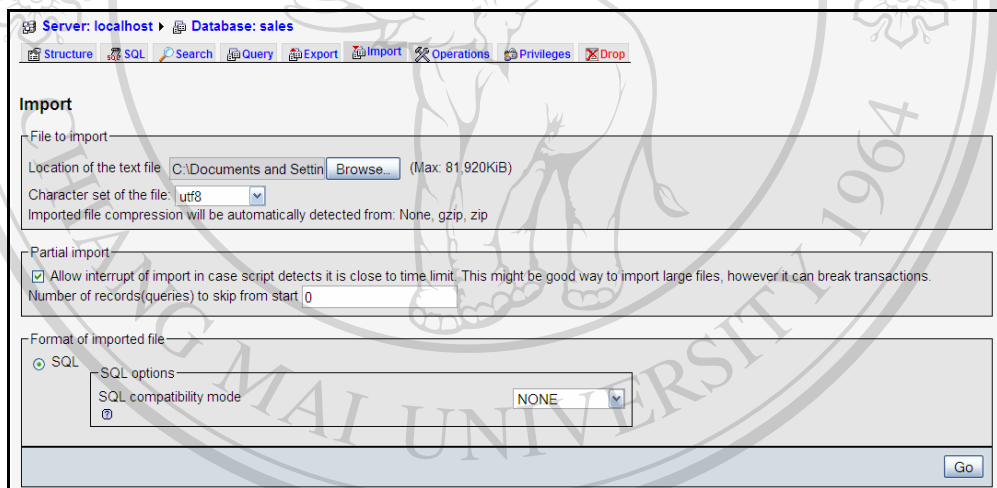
Server: localhost ▸ Database: sales

Structure SQL Search Query Export Import Operations Privileges Drop

Import

File to import

Location of the text file C:\Documents and Settin Browse... (Max: 81,920KiB)

Character set of the file: utf8

Imported file compression will be automatically detected from: None, gzip, zip

Partial import

Allow interrupt of import in case script detects it is close to time limit. This might be good way to import large files, however it can break transactions.

Number of records(queries) to skip from start 0

Format of imported file

SQL

SQL options

SQL compatibility mode NONE

Go

MAI UNIVERSITY 1964